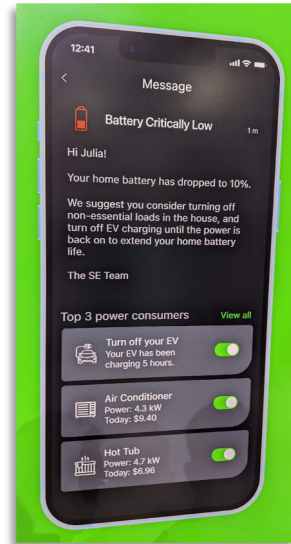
12:41

<

Message

Battery Critically Low

1 m

Hi Julia!

Your home battery has dropped to 10%.

We suggest you consider turning off non-essential loads in the house, and turn off EV charging until the power is back on to extend your home battery life.

The SE Team

Top 3 power consumers

View all

Turn off your EV
Your EV has been charging 5 hours.

Air Conditioner
Power: 4.3 kW
Today: $9.40

Hot Tub
Power: 4.7 kW
Today: $6.96